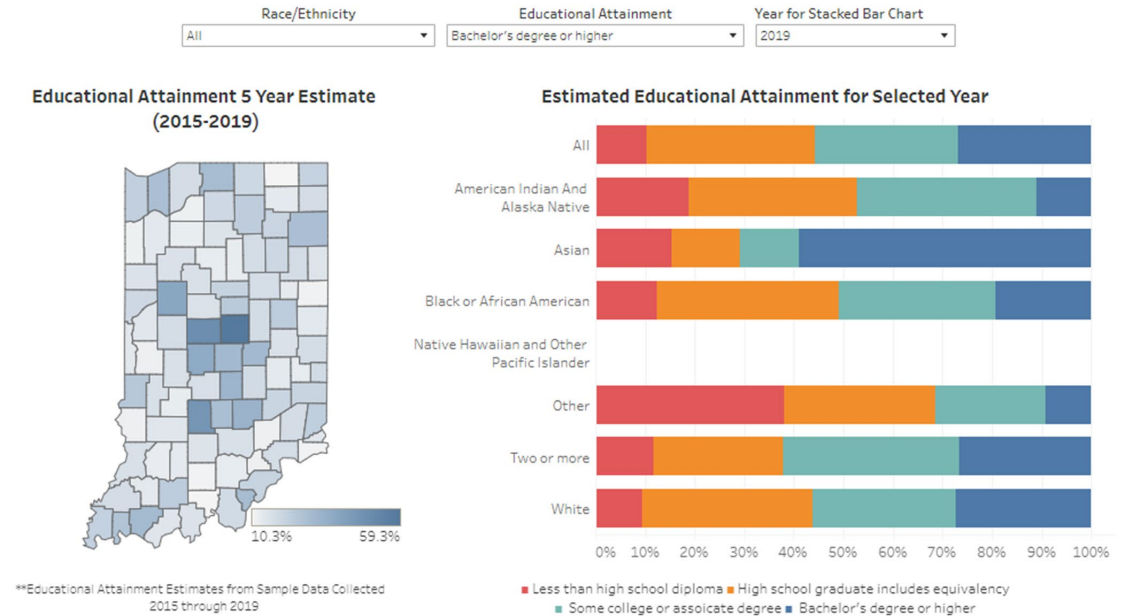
Race/Ethnicity
All

Educational Attainment
Bachelor's degree or higher

Year for Stacked Bar Chart
2019

Educational Attainment 5 Year Estimate (2015-2019)

10.3%
59.3%

**Educational Attainment Estimates from Sample Data Collected 2015 through 2019

Estimated Educational Attainment for Selected Year

All
American Indian And Alaska Native
Asian
Black or African American
Native Hawaiian and Other Pacific Islander
Other
Two or more
White

0%
10%
20%
30%
40%
50%
60%
70%
80%
90%
100%

Less than high school diploma
High school graduate includes equivalency
Some college or assoicate degree
Bachelor's degree or higher